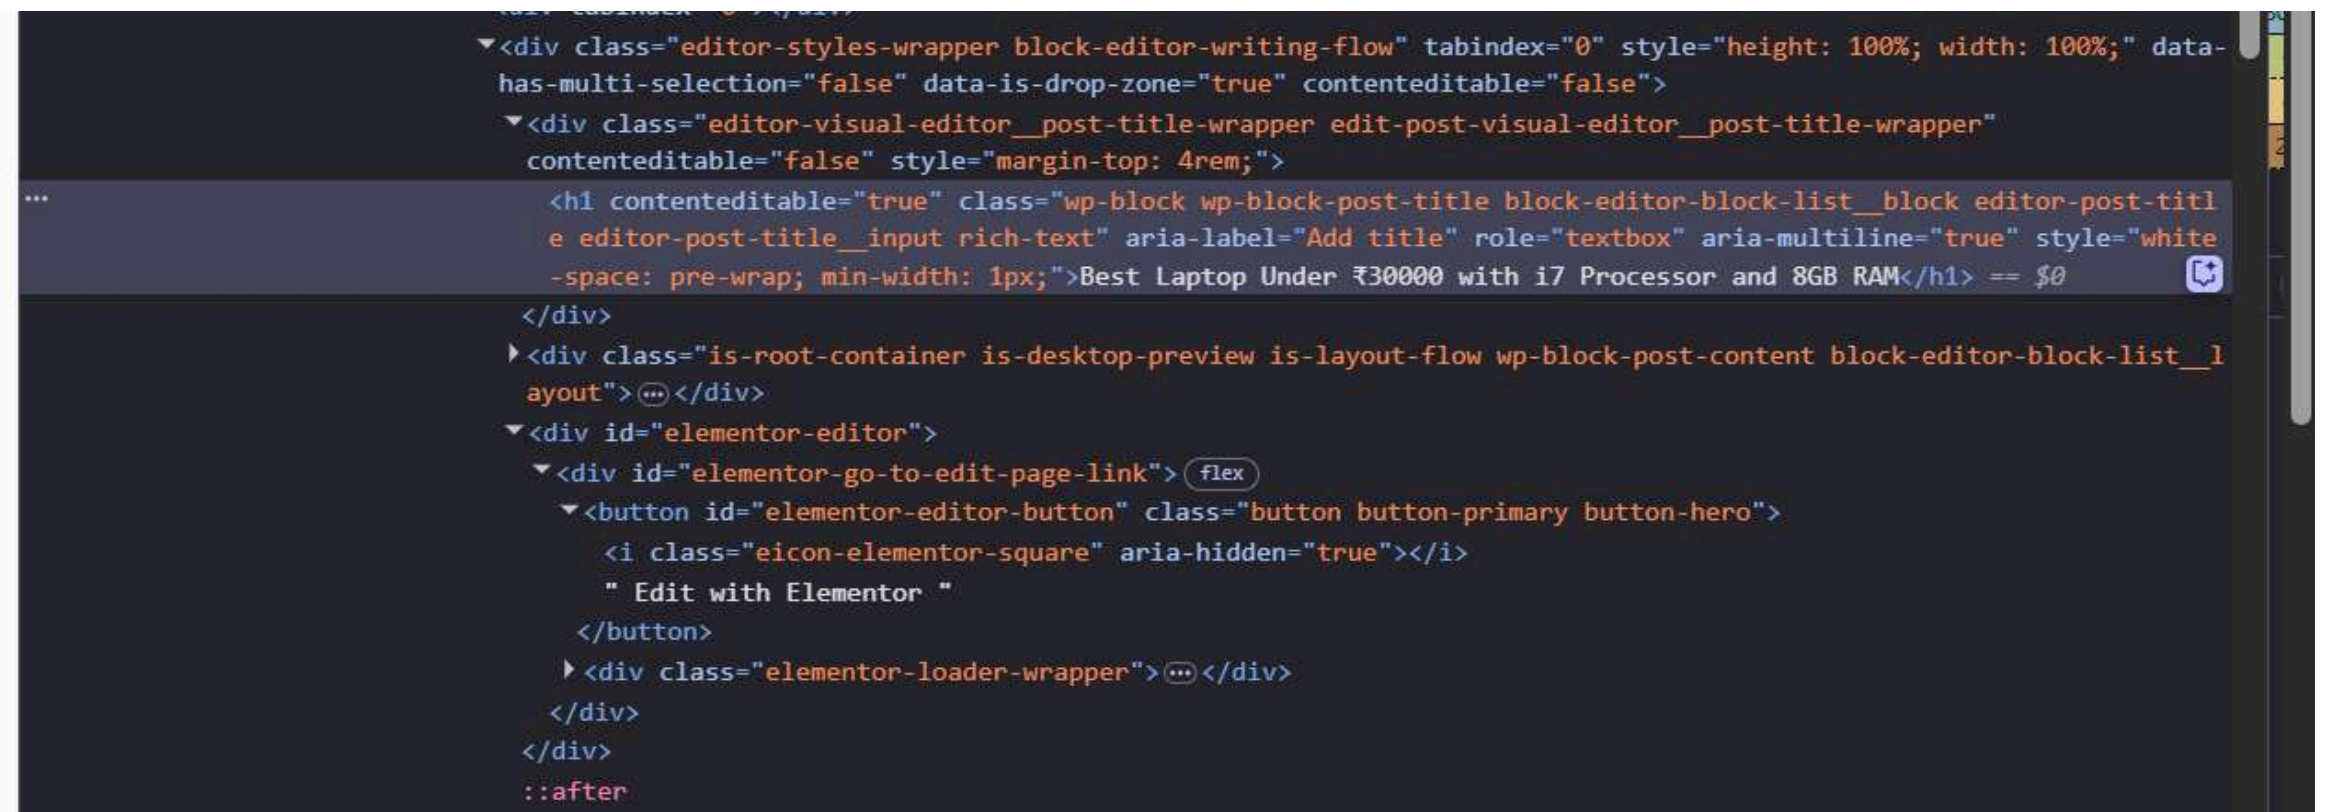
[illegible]
<div class="editor-styles-wrapper block-editor-writing-flow" tabindex="0" style="height: 100%; width: 100%;" data-has-multi-selection="false" data-is-drop-zone="true" contenteditable="false">
<div class="editor-visual-editor__post-title-wrapper edit-post-visual-editor__post-title-wrapper" contenteditable="false" style="margin-top: 4rem;">
...
<h1 contenteditable="true" class="wp-block wp-block-post-title block-editor-block-list__block editor-post-title editor-post-title__input rich-text" aria-label="Add title" role="textbox" aria-multiline="true" style="white-space: pre-wrap; min-width: 1px;">Best Laptop Under ₹30000 with i7 Processor and 8GB RAM</h1> == $0
</div>
<div class="is-root-container is-desktop-preview is-layout-flow wp-block-post-content block-editor-block-list__layout">⋯</div>
<div id="elementor-editor">
<div id="elementor-go-to-edit-page-link"> flex
<button id="elementor-editor-button" class="button button-primary button-hero">
<i class="eicon-elementor-square" aria-hidden="true"></i>
" Edit with Elementor "
</button>
<div class="elementor-loader-wrapper">⋯</div>
</div>
</div>
::after